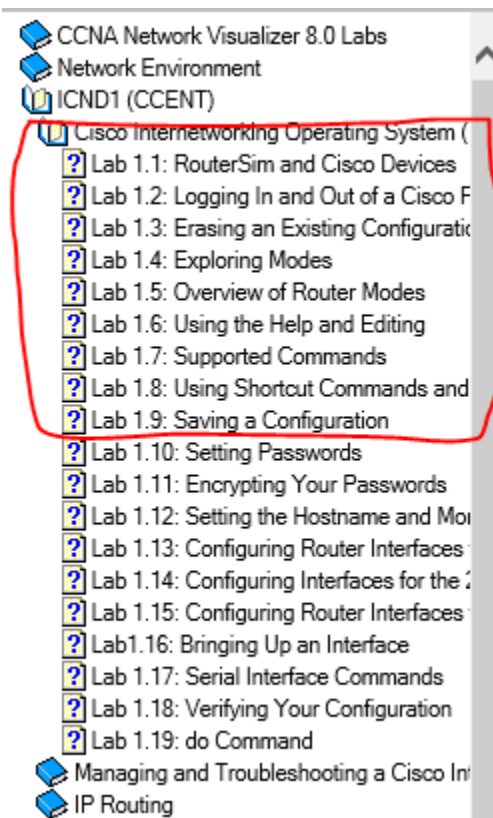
CCNA Network Visualizer 8.0 Labs
Network Environment
ICND1 (CCENT)
Cisco Internetworking Operating System (
Lab 1.1: RouterSim and Cisco Devices
Lab 1.2: Logging In and Out of a Cisco F
Lab 1.3: Erasing an Existing Configuratic
Lab 1.4: Exploring Modes
Lab 1.5: Overview of Router Modes
Lab 1.6: Using the Help and Editing
Lab 1.7: Supported Commands
Lab 1.8: Using Shortcut Commands and
Lab 1.9: Saving a Configuration
Lab 1.10: Setting Passwords
Lab 1.11: Encrypting Your Passwords
Lab 1.12: Setting the Hostname and Mo
Lab 1.13: Configuring Router Interfaces
Lab 1.14: Configuring Interfaces for the 2
Lab 1.15: Configuring Router Interfaces
Lab1.16: Bringing Up an Interface
Lab 1.17: Serial Interface Commands
Lab 1.18: Verifying Your Configuration
Lab 1.19: do Command
Managing and Troubleshooting a Cisco In
IP Routing